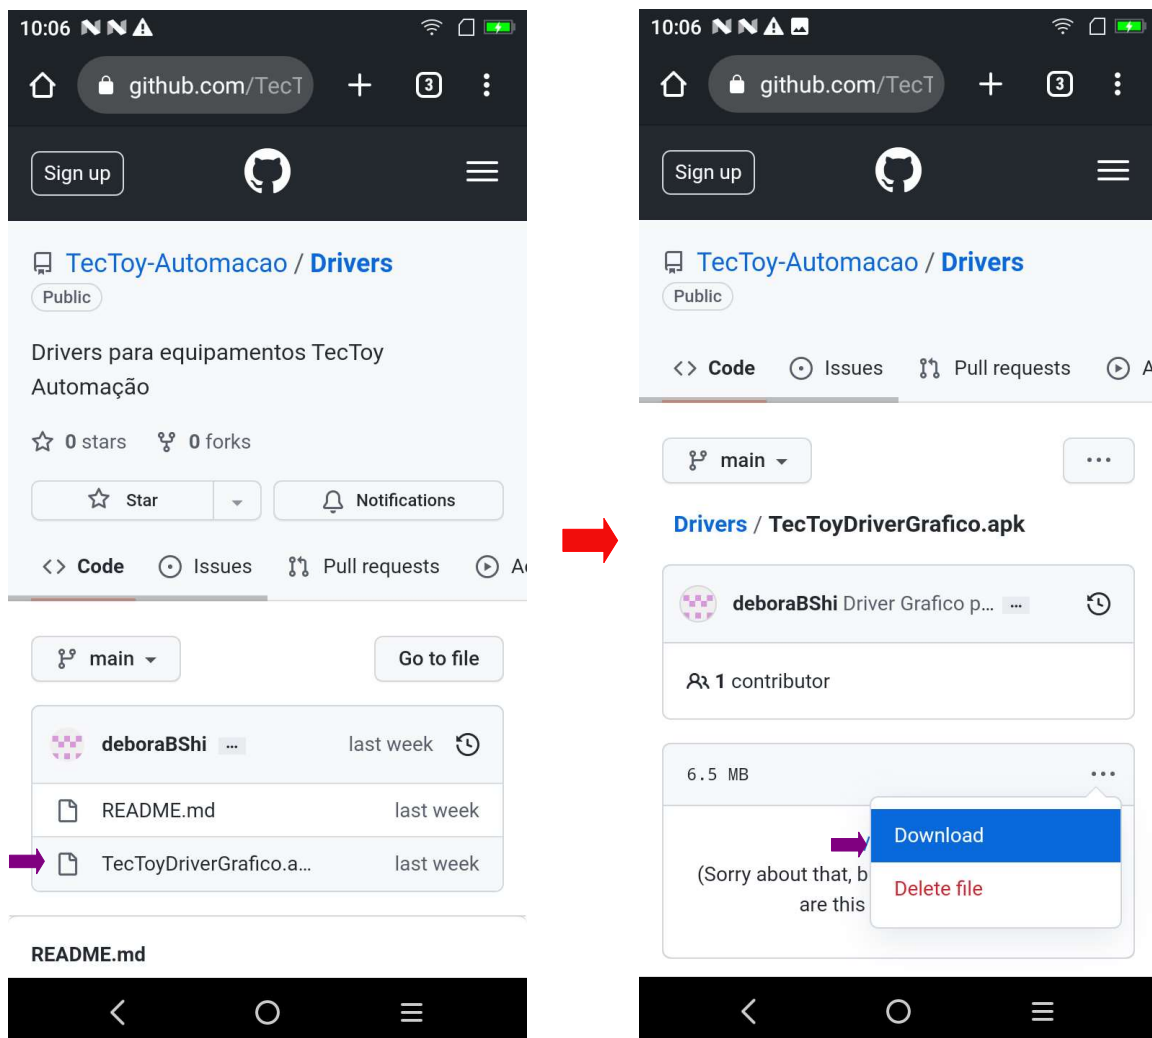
10:06

github.com/TecT

3

Sign up

TecToy-Automacao / Drivers

Public

Drivers para equipamentos TecToy Automação

0 stars 0 forks

Star

Notifications

Code Issues Pull requests A

main

Go to file

deboraBShi ... last week

README.md last week

TecToyDriverGrafico.a... last week

README.md

10:06

github.com/TecT

3

Sign up

TecToy-Automacao / Drivers

Public

Code Issues Pull requests A

main

...

Drivers / TecToyDriverGrafico.apk

deboraBShi Driver Grafico p... ...

1 contributor

6.5 MB

...

Download

Delete file

(Sorry about that, b are this